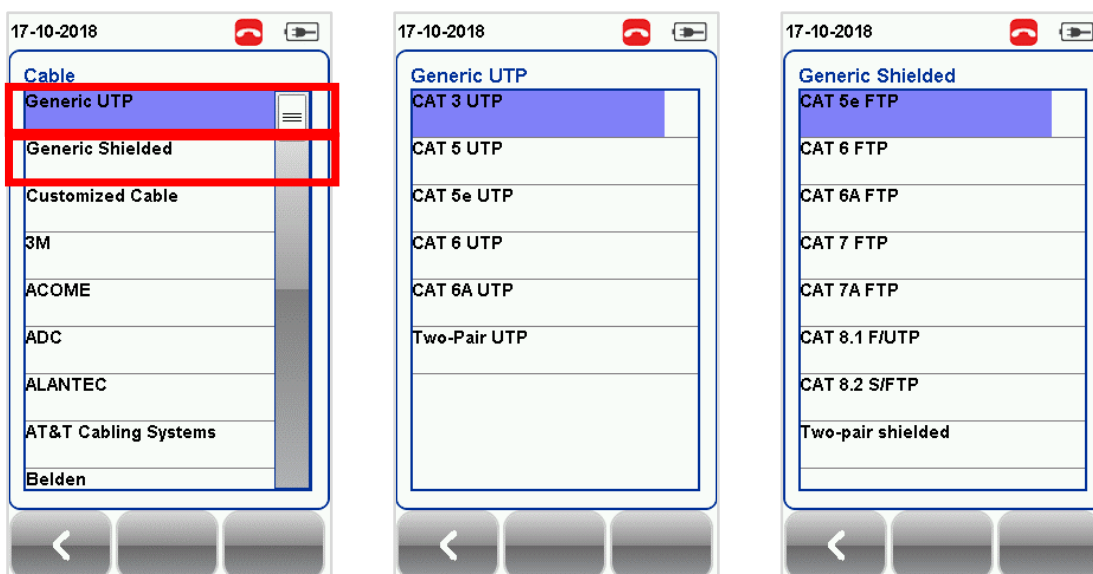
17-10-2018

Cable

Generic UTP

Generic Shielded

Customized Cable

3M

ACOME

ADC

ALANTEC

AT&T Cabling Systems

Belden

17-10-2018

Generic UTP

CAT 3 UTP

CAT 5 UTP

CAT 5e UTP

CAT 6 UTP

CAT 6A UTP

Two-Pair UTP

17-10-2018

Generic Shielded

CAT 5e FTP

CAT 6 FTP

CAT 6A FTP

CAT 7 FTP

CAT 7A FTP

CAT 8.1 F/UTP

CAT 8.2 S/FTP

Two-pair shielded